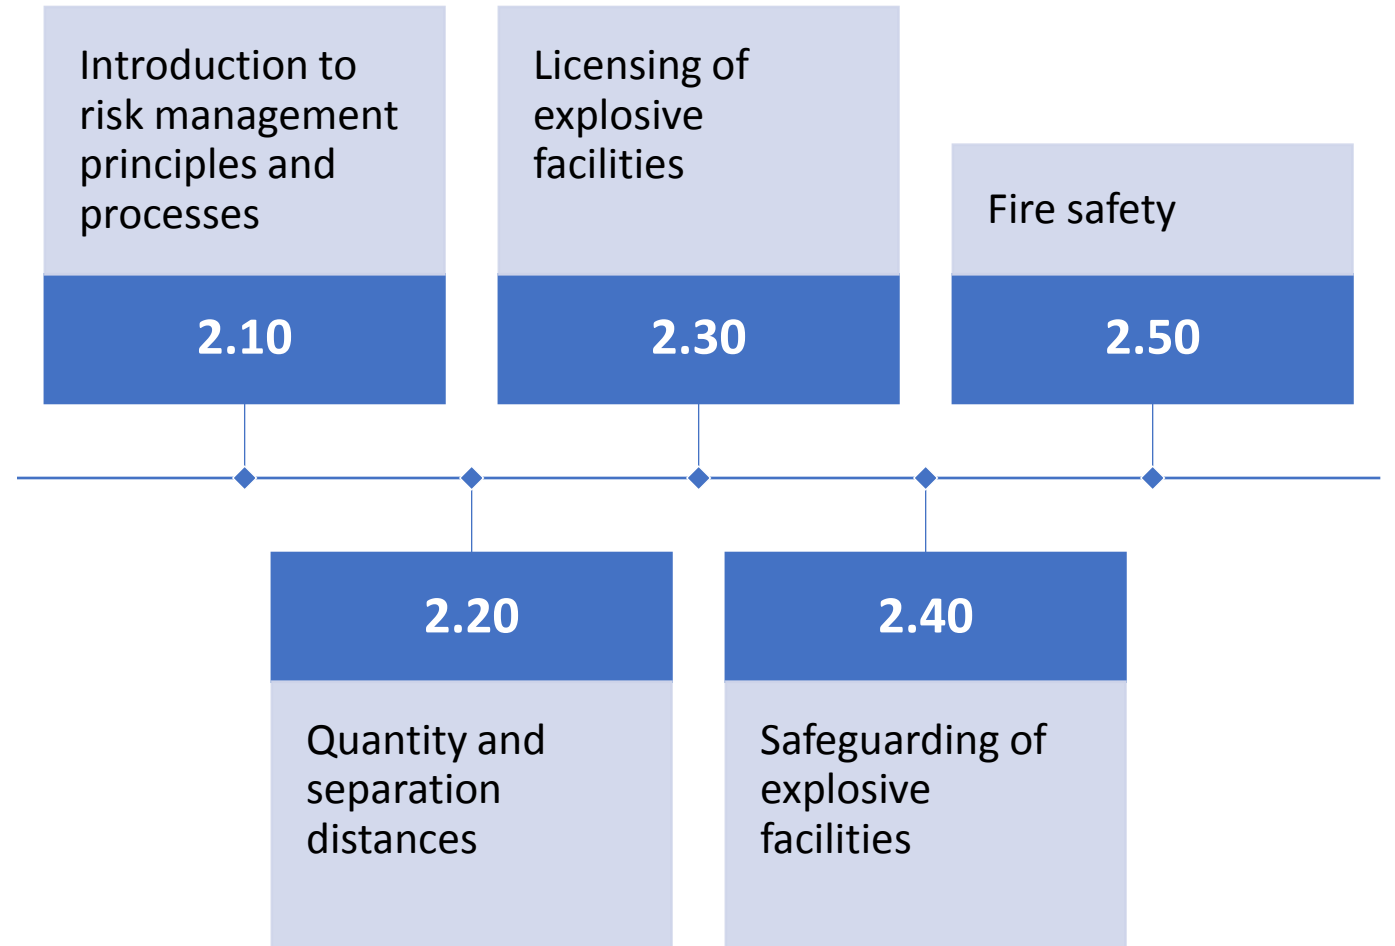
Introduction to risk management principles and processes

2.10

Licensing of explosive facilities

2.30

Fire safety

2.50

2.20

Quantity and separation distances

2.40

Safeguarding of explosive facilities